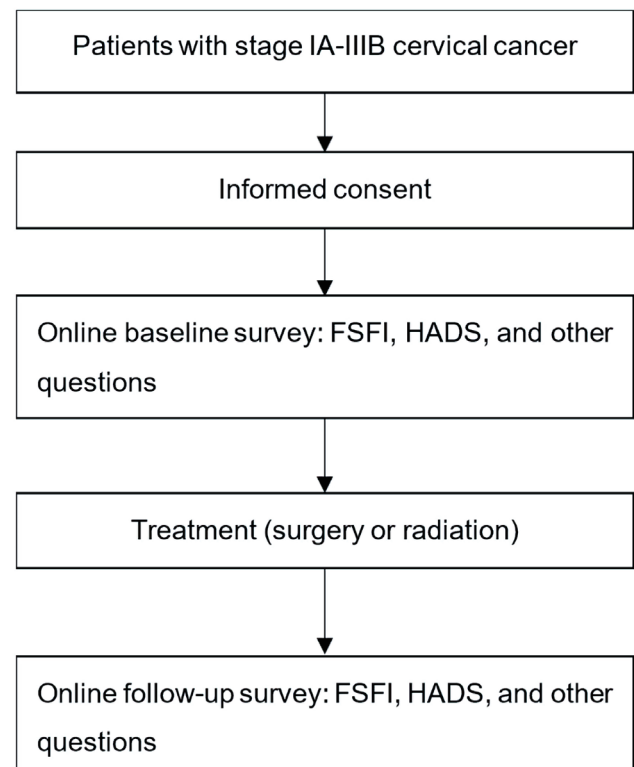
Patients with stage IA-IIIB cervical cancer

Informed consent

Online baseline survey: FSFI, HADS, and other questions

Treatment (surgery or radiation)

Online follow-up survey: FSFI, HADS, and other questions